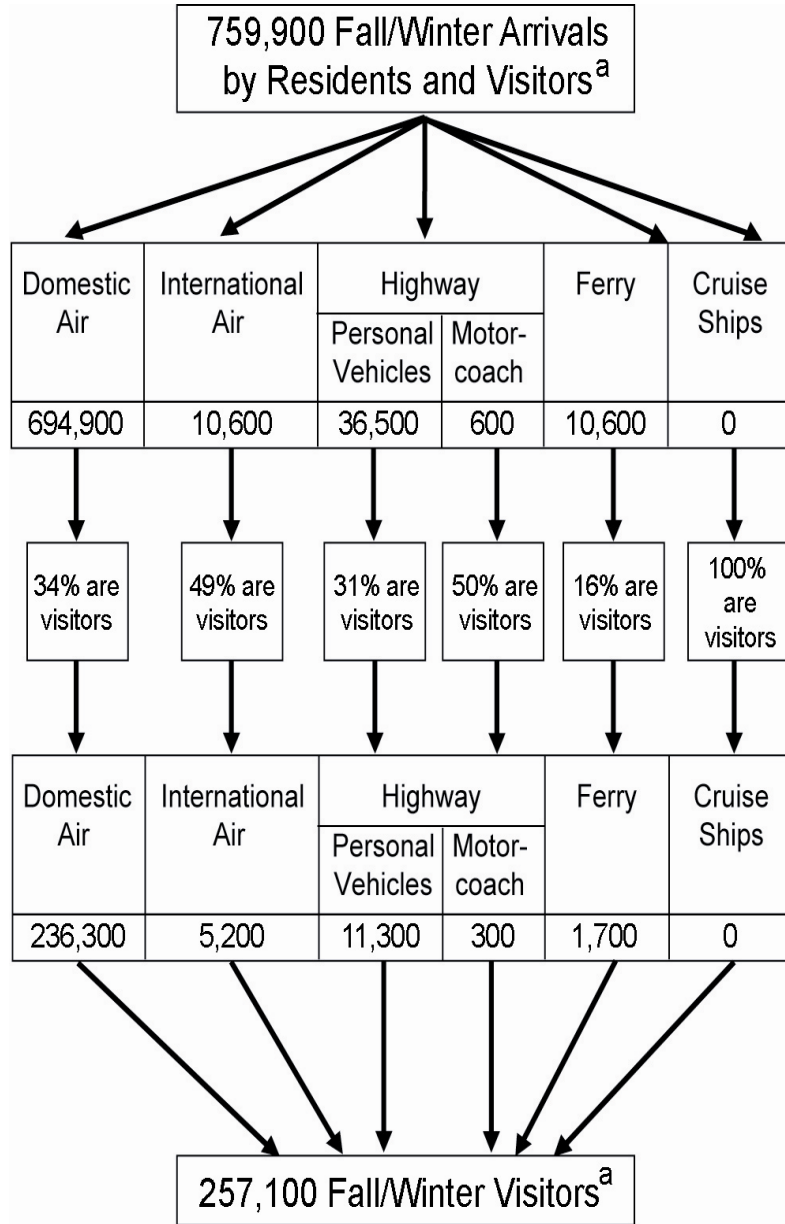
759,900 Fall/Winter Arrivals by Residents and Visitors$^a$

| Domestic Air | International Air | Highway: Personal Vehicles | Highway: Motor-coach | Ferry | Cruise Ships |
|---|---|---|---|---|---|
| 694,900 | 10,600 | 36,500 | 600 | 10,600 | 0 |

34% are visitors

49% are visitors

31% are visitors

50% are visitors

16% are visitors

100% are visitors

| Domestic Air | International Air | Highway: Personal Vehicles | Highway: Motor-coach | Ferry | Cruise Ships |
|---|---|---|---|---|---|
| 236,300 | 5,200 | 11,300 | 300 | 1,700 | 0 |

257,100 Fall/Winter Visitors$^a$